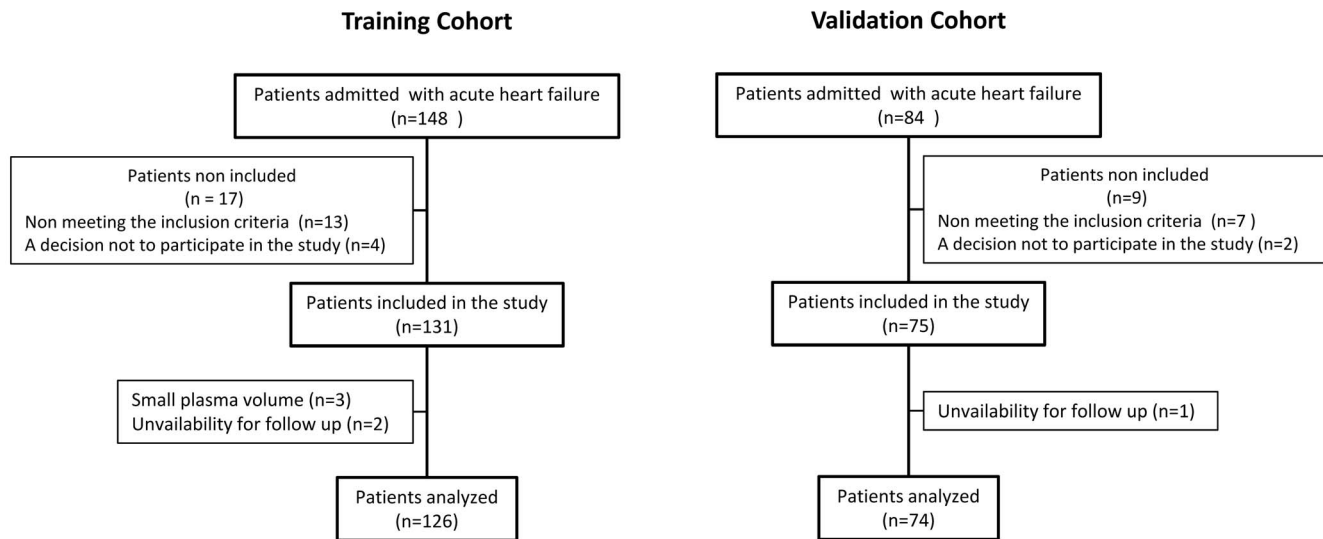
Training Cohort

Patients admitted with acute heart failure
(n=148 )

Patients non included
(n = 17)
Non meeting the inclusion criteria (n=13)
A decision not to participate in the study (n=4)

Patients included in the study
(n=131)

Small plasma volume (n=3)
Unvailability for follow up (n=2)

Patients analyzed
(n=126)

Validation Cohort

Patients admitted with acute heart failure
(n=84 )

Patients non included
(n=9)
Non meeting the inclusion criteria (n=7 )
A decision not to participate in the study (n=2)

Patients included in the study
(n=75)

Unvailability for follow up (n=1)

Patients analyzed
(n=74)